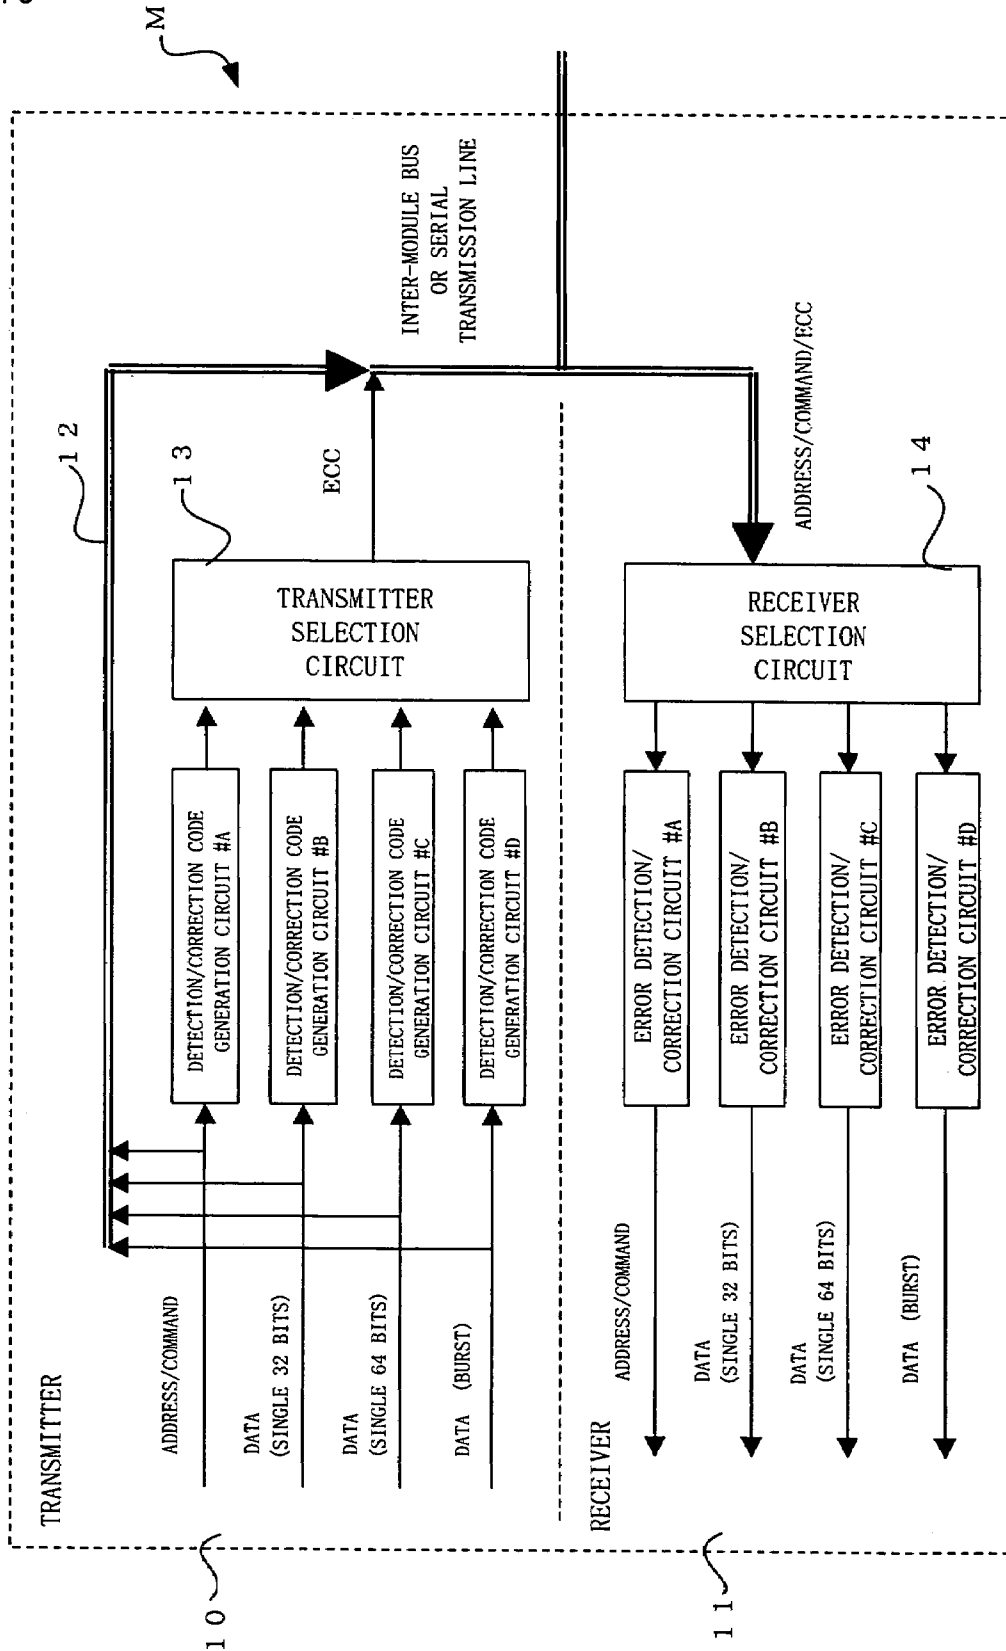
M

INTER-MODULE BUS
OR SERIAL
TRANSMISSION LINE

12

13

ECC

ADDRESS/COMMAND/ECC

14

TRANSMITTER
SELECTION
CIRCUIT

RECEIVER
SELECTION
CIRCUIT

DETECTION/CORRECTION CODE
GENERATION CIRCUIT #A

DETECTION/CORRECTION CODE
GENERATION CIRCUIT #B

DETECTION/CORRECTION CODE
GENERATION CIRCUIT #C

DETECTION/CORRECTION CODE
GENERATION CIRCUIT #D

ERROR DETECTION/
CORRECTION CIRCUIT #A

ERROR DETECTION/
CORRECTION CIRCUIT #B

ERROR DETECTION/
CORRECTION CIRCUIT #C

ERROR DETECTION/
CORRECTION CIRCUIT #D

TRANSMITTER

ADDRESS/COMMAND

DATA
(SINGLE 32 BITS)

DATA
(SINGLE 64 BITS)

DATA (BURST)

RECEIVER

ADDRESS/COMMAND

DATA
(SINGLE 32 BITS)

DATA
(SINGLE 64 BITS)

DATA (BURST)

10

11